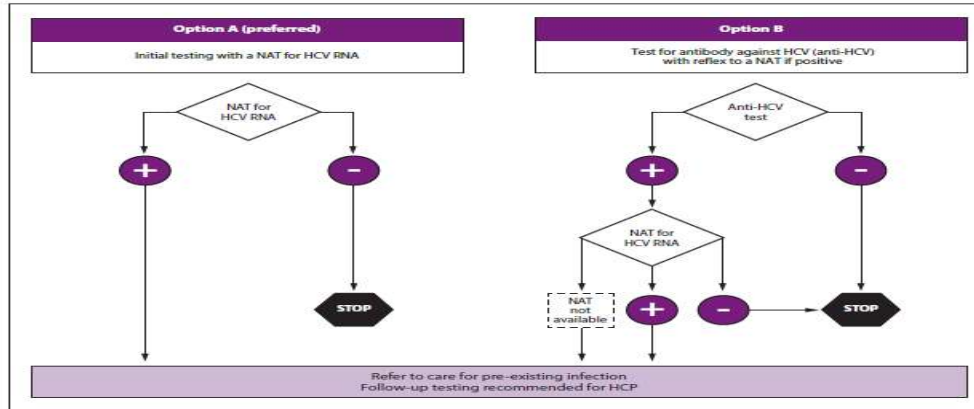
Option A (preferred)

Initial testing with a NAT for HCV RNA

NAT for HCV RNA

+

-

STOP

Option B

Test for antibody against HCV (anti-HCV) with reflex to a NAT if positive

Anti-HCV test

+

-

NAT for HCV RNA

NAT not available

+

-

STOP

Refer to care for pre-existing infection
Follow-up testing recommended for HCP